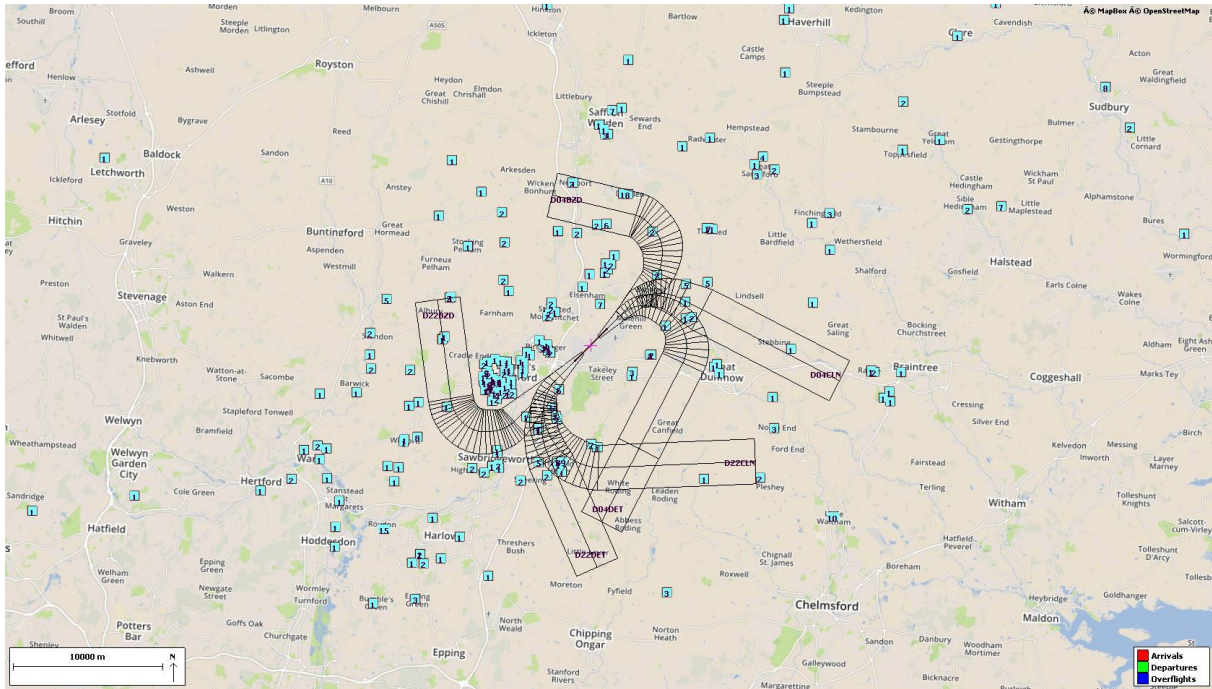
Â© MapBox Â© OpenStreetMap

Southill Broom Morden Melbourn Hinxton Bartow Haverhill Kedington Clare Cavendish
Steeple Morden Litlington Royston Ickleton
effort Henlow Ashwell Heydon Littlebury Castle Camps Great Waldingfield
Arlesey Stotfold Bygrave Great Chishill Chrishall Elmdon Saffron Walden Sewards End Steeple Bumpstead Sudbury
Reed Radwinter Hempstead Stambourne Great Yeldham Bulmer
Baldock Letchworth Sandon Arkesden Toppesfield Gestingthorpe Little Cornard
Ickleford Anstey Wicken Bonhunt Newport Sampford Castle Hedingham Wickham St Paul
Hitchin Weston Great Hormead D04BZD Thaxted Finchingfield Sible Hedingham Little Maplestead Alphamstone
Graveley Buntingford Aspenden Furneux Pelham Stocking Pelham Little Bardfield Wethersfield
Westmill Halstead Wormingford
Walkern Stansted Mountfitchet Elsenham Shalford Gosfield
Preston Stevenage Aston End Earls Colne Wakes Colne
St Paul's Walden Albury D22BZD Farnham Lindsell
Whitwell Great Saling Bocking Churchstreet
Knebworth Sandon Cradle End Green Stebbing Aldham Eight Ash Green
Watton-at-Stone Sacombe Bishop's Stortford Takeley Street Great Dunmow D04CLN Rayne Braintree Coggeshall Marks Tey
Barwick
Welwyn Stapleford Tonwell Great Canfield Cressing
Bramfield Ford End Silver End Kelvedon Messing Birch
Wheathampstead Ware Sawbridgeworth D22CLN Inworth Layer Marney
Welwyn Garden City Hertford Stanstead Abbotts White Roding Leaden Roding Pleshey Fairstead Terling
Cole Green Margarets D04DET Witham Tolleshunt Knights
Sandridge Roydon Harlow Abbess Roding Little Waltham Salcott-cum-Virley
Hatfield Hoddesdon Threshers Bush D22DET Chignall St James Hatfield Peverel Tolleshunt D'Arcy
Epping Green Roxwell Boreham
Welham Green Newgate Street Wormley Broxbourne Epping Green Moreton Fyfield Chelmsford Heybridge Goldhanger Tollesbury
Turnford
Goffs Oak Churchgate Chipping Ongar Norton Heath Maldon
Potters Bar North Weald Sandon Danbury Woodham Mortimer
Shenley Epping Stanford Rivers Galleywood Bicknacre
Margaretting

10000 m
N

Arrivals
Departures
Overflights